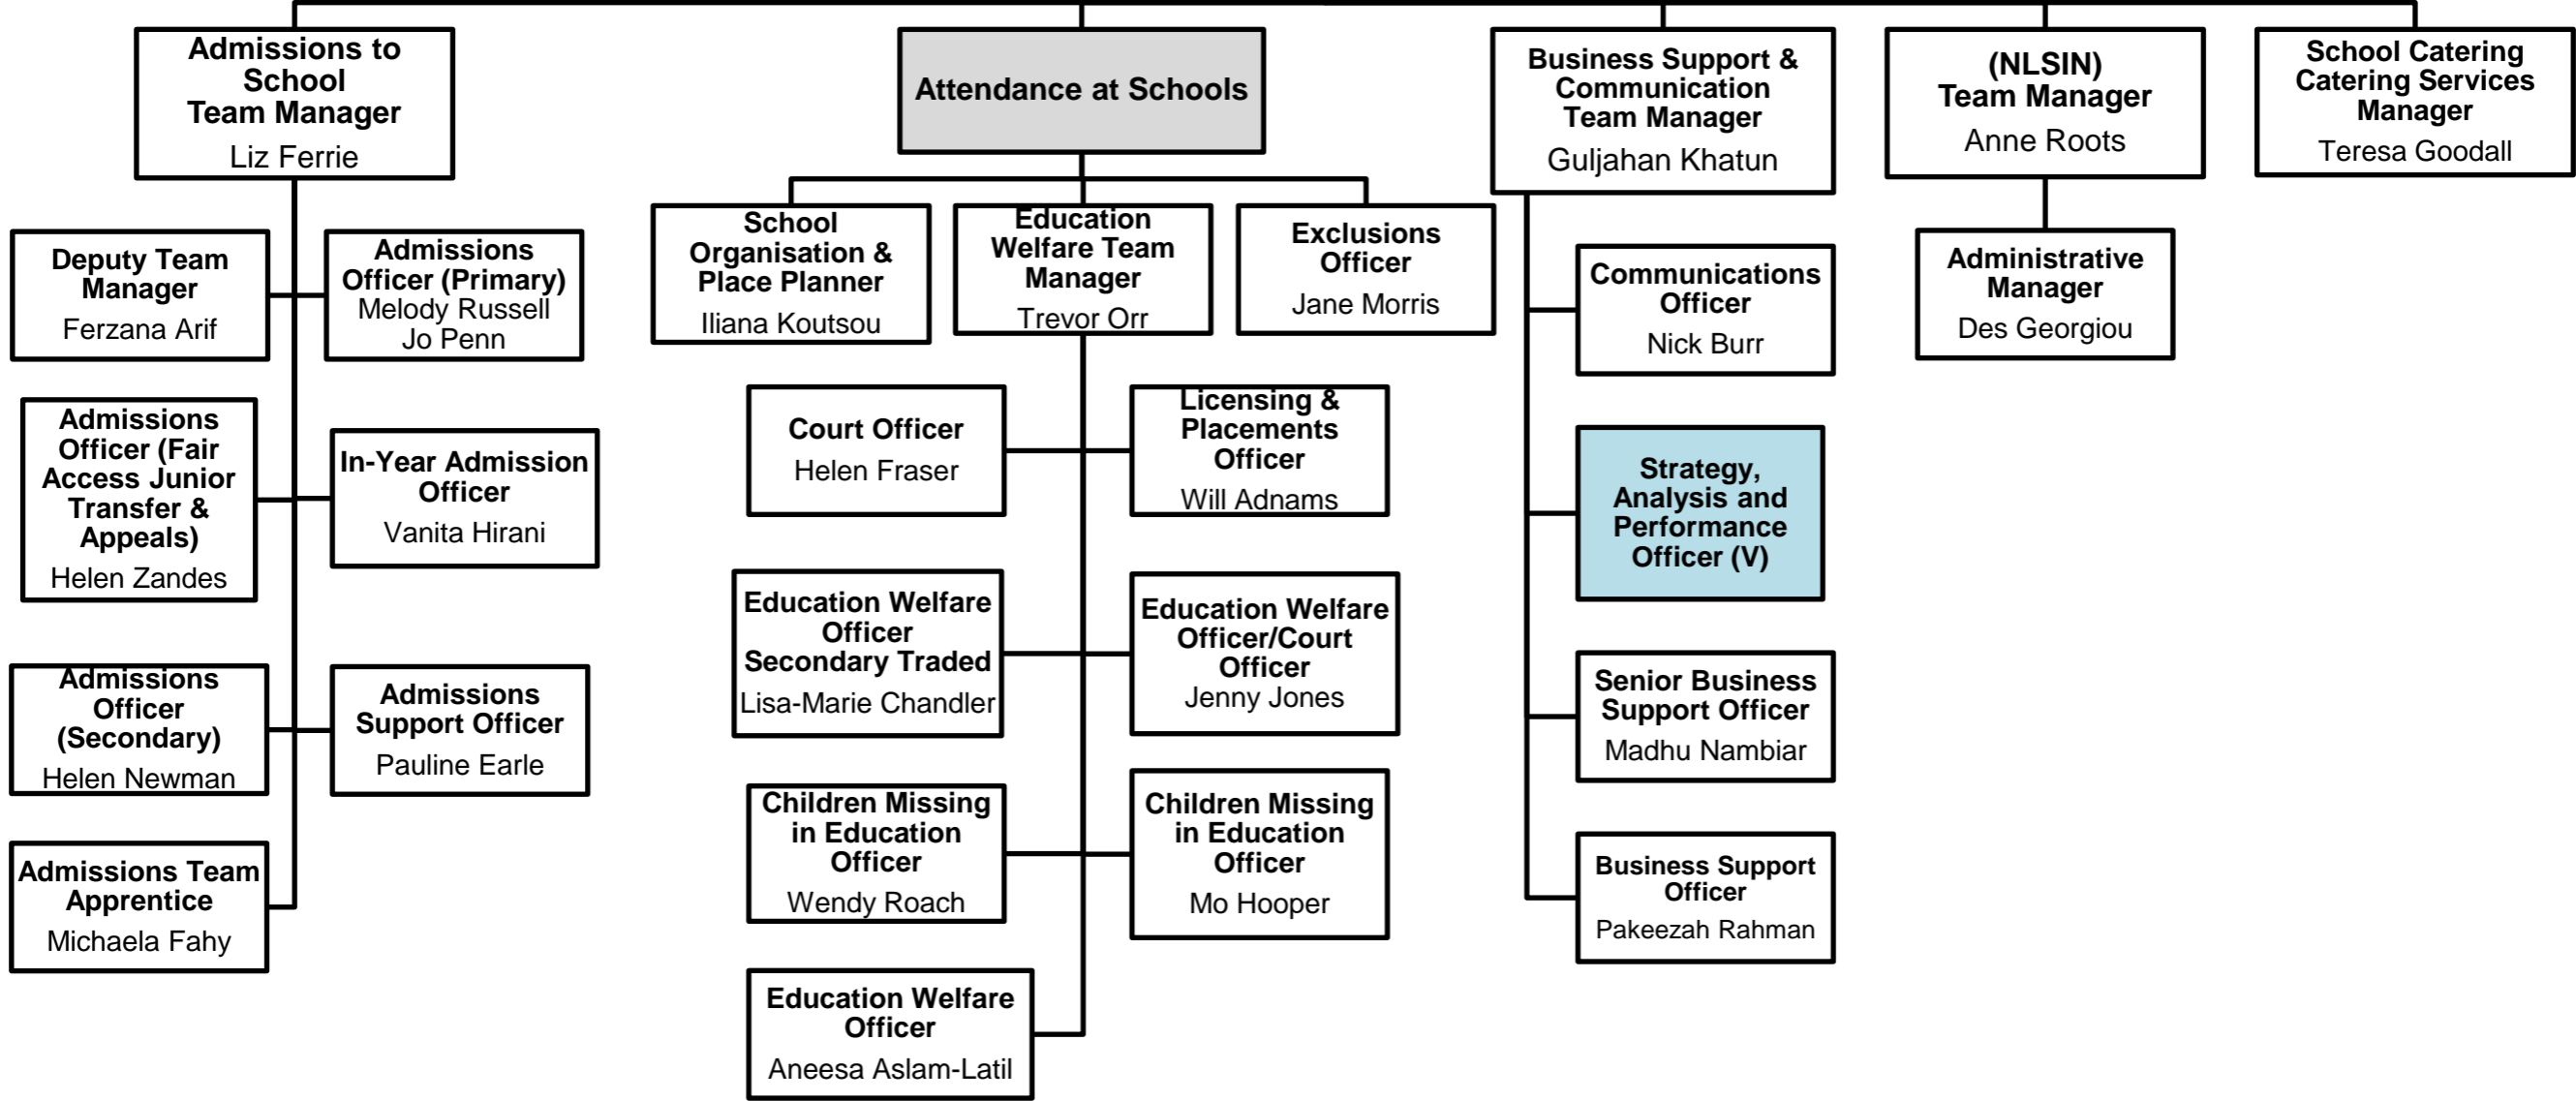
Admissions to School Team Manager
Liz Ferrie

Deputy Team Manager
Ferzana Arif

Admissions Officer (Primary)
Melody Russell
Jo Penn

Admissions Officer (Fair Access Junior Transfer & Appeals)
Helen Zandes

In-Year Admission Officer
Vanita Hirani

Admissions Officer (Secondary)
Helen Newman

Admissions Support Officer
Pauline Earle

Admissions Team Apprentice
Michaela Fahy

Attendance at Schools

School Organisation & Place Planner
Iliana Koutsou

Education Welfare Team Manager
Trevor Orr

Exclusions Officer
Jane Morris

Court Officer
Helen Fraser

Licensing & Placements Officer
Will Adnams

Education Welfare Officer Secondary Traded
Lisa-Marie Chandler

Education Welfare Officer/Court Officer
Jenny Jones

Children Missing in Education Officer
Wendy Roach

Children Missing in Education Officer
Mo Hooper

Education Welfare Officer
Aneesa Aslam-Latil

Business Support & Communication Team Manager
Guljahan Khatun

Communications Officer
Nick Burr

Strategy, Analysis and Performance Officer (V)

Senior Business Support Officer
Madhu Nambiar

Business Support Officer
Pakeezah Rahman

(NLSIN) Team Manager
Anne Roots

Administrative Manager
Des Georgiou

School Catering Catering Services Manager
Teresa Goodall